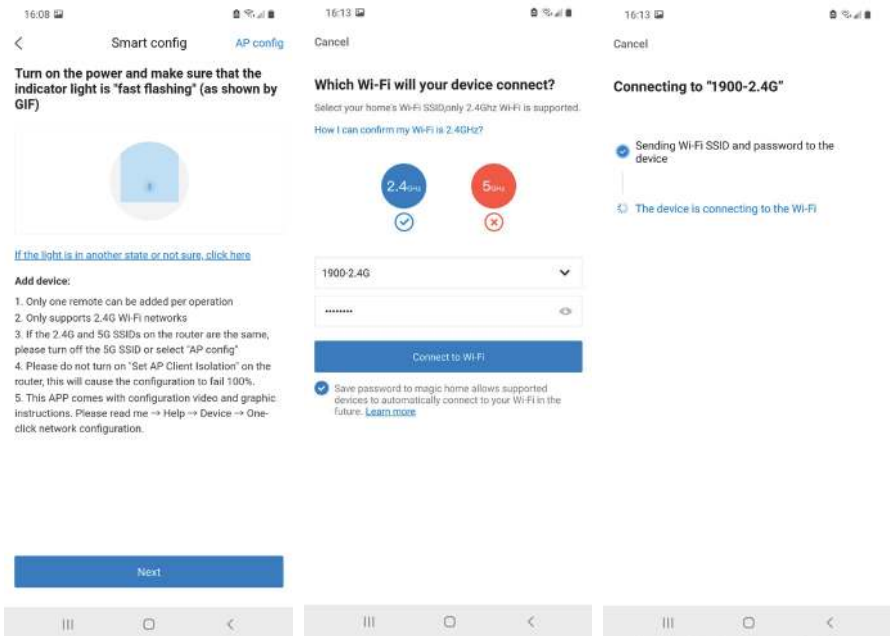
16:08

Smart config

AP config

Turn on the power and make sure that the indicator light is "fast flashing" (as shown by GIF)

If the light is in another state or not sure, click here

Add device:

1. Only one remote can be added per operation
2. Only supports 2.4G Wi-Fi networks
3. If the 2.4G and 5G SSIDs on the router are the same, please turn off the 5G SSID or select "AP config"
4. Please do not turn on "Set AP Client Isolation" on the router, this will cause the configuration to fail 100%.
5. This APP comes with configuration video and graphic instructions. Please read me → Help → Device → One-click network configuration.

Next

16:13

Cancel

Which Wi-Fi will your device connect?

Select your home's Wi-Fi SSID,only 2.4Ghz Wi-Fi is supported.

How I can confirm my Wi-Fi is 2.4GHz?

2.4GHz

5GHz

1900-2.4G

••••••••

Connect to Wi-Fi

Save password to magic home allows supported devices to automatically connect to your Wi-Fi in the future. Learn more

16:13

Cancel

Connecting to "1900-2.4G"

Sending Wi-Fi SSID and password to the device

The device is connecting to the Wi-Fi